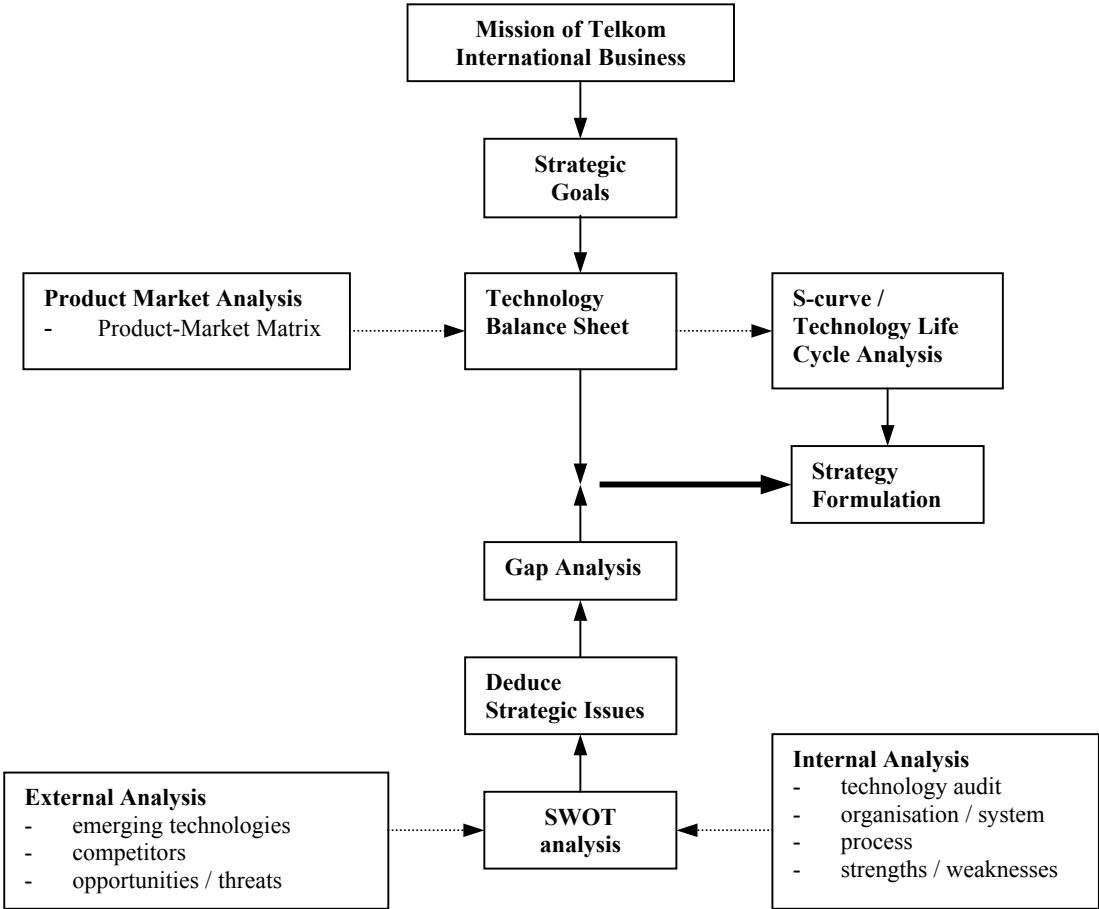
Mission of Telkom International Business

Strategic Goals

Product Market Analysis
- Product-Market Matrix

Technology Balance Sheet

S-curve / Technology Life Cycle Analysis

Strategy Formulation

Gap Analysis

Deduce Strategic Issues

Internal Analysis
- technology audit
- organisation / system
- process
- strengths / weaknesses

External Analysis
- emerging technologies
- competitors
- opportunities / threats

SWOT analysis